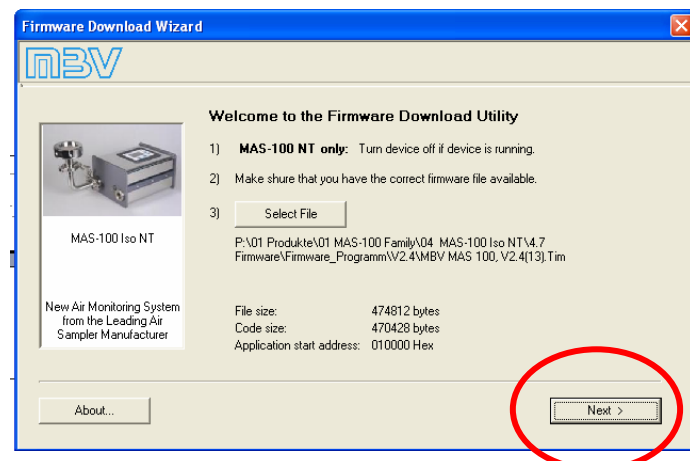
Firmware Download Wizard

MBV

Welcome to the Firmware Download Utility

MAS-100 Iso NT

New Air Monitoring System from the Leading Air Sampler Manufacturer

1) **MAS-100 NT only:** Turn device off if device is running.

2) Make shure that you have the correct firmware file available.

3) Select File

P:\01 Produkte\01 MAS-100 Family\04 MAS-100 Iso NT\4.7 Firmware\Firmware_Programm\V2.4\MBV MAS 100, V2.4(13).Tim

| | |
|---|---|
| File size: | 474812 bytes |
| Code size: | 470428 bytes |
| Application start address: | 010000 Hex |

About...

Next >